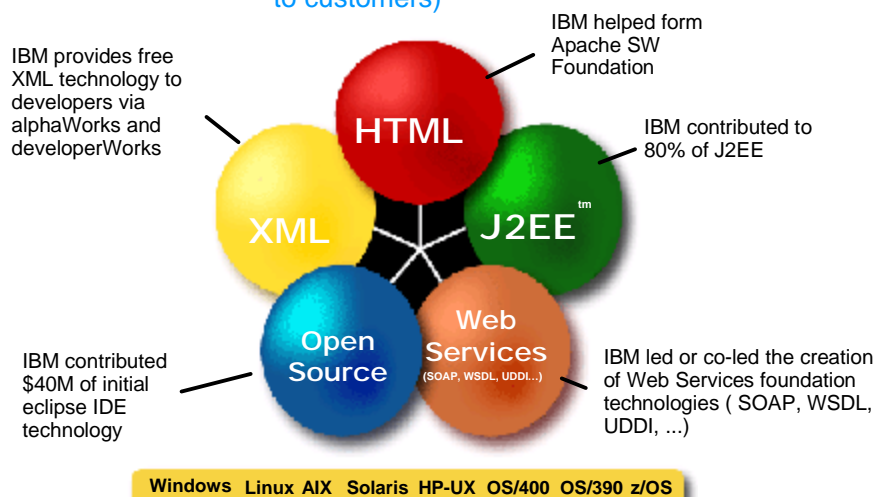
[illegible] to customers)

IBM helped form Apache SW Foundation

IBM provides free XML technology to developers via alphaWorks and developerWorks

HTML

IBM contributed to 80% of J2EE

XML

J2EE$^{tm}$

Open Source

Web Services (SOAP, WSDL, UDDI...)

IBM contributed $40M of initial eclipse IDE technology

IBM led or co-led the creation of Web Services foundation technologies ( SOAP, WSDL, UDDI, ...)

Windows Linux AIX Solaris HP-UX OS/400 OS/390 z/OS